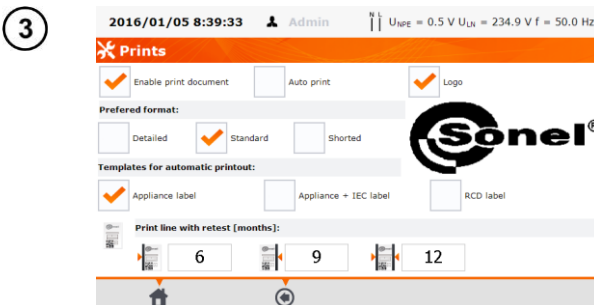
3

2016/01/05 8:39:33 Admin N L $U_{NPE}$ = 0.5 V $U_{LN}$ = 234.9 V f = 50.0 Hz

Prints

Enable print document

Auto print

Logo

Prefered format:

Detailed

Standard

Shorted

Sonel®

Templates for automatic printout:

Appliance label

Appliance + IEC label

RCD label

Print line with retest [months]:

6

9

12